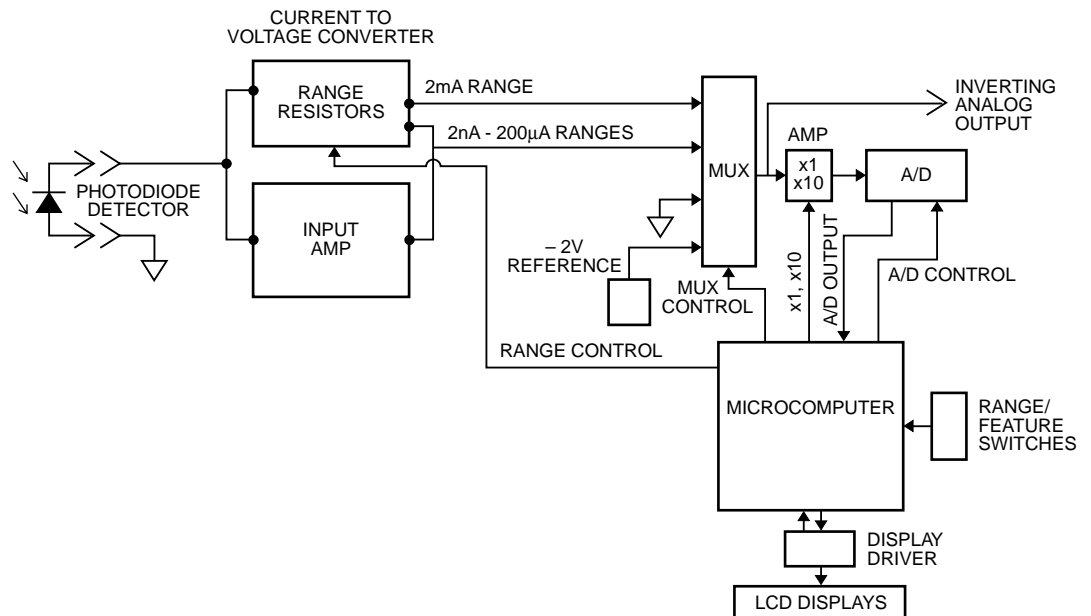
CURRENT TO VOLTAGE CONVERTER

RANGE RESISTORS

2mA RANGE

2nA - 200μA RANGES

INVERTING ANALOG OUTPUT

AMP

x1
x10

MUX

A/D

PHOTODIODE DETECTOR

INPUT AMP

– 2V REFERENCE

MUX CONTROL

x1, x10

A/D OUTPUT

A/D CONTROL

RANGE CONTROL

MICROCOMPUTER

RANGE/ FEATURE SWITCHES

DISPLAY DRIVER

LCD DISPLAYS